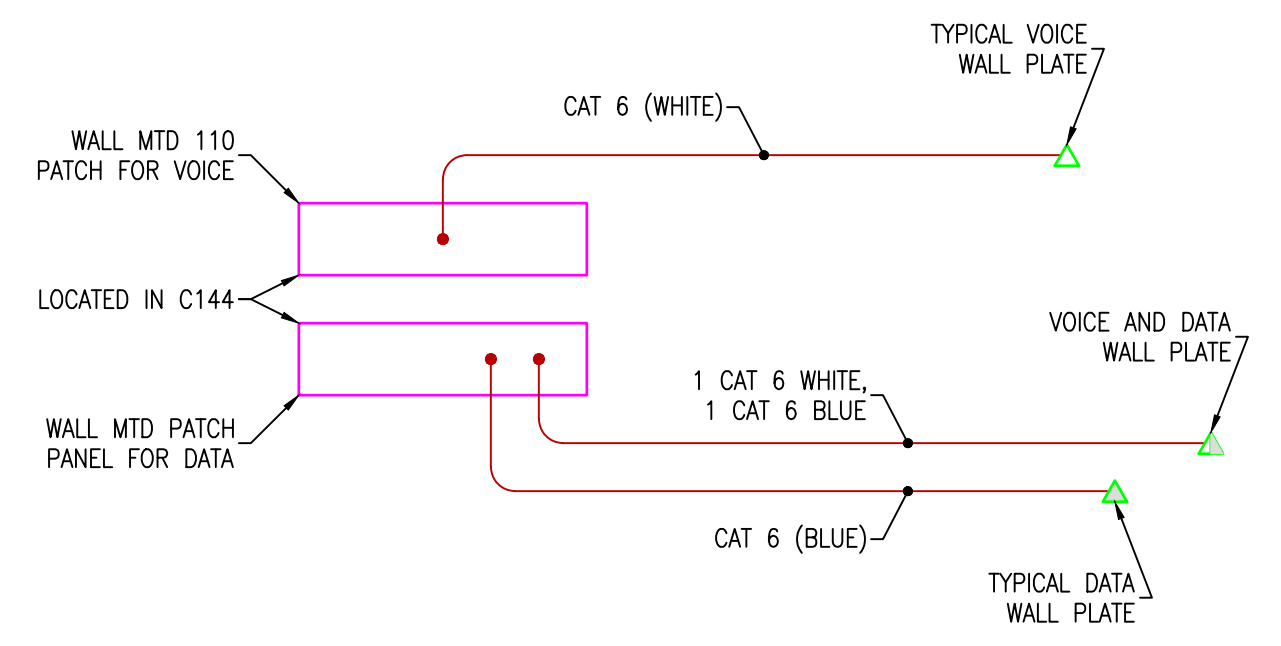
TYPICAL VOICE WALL PLATE

CAT 6 (WHITE)

WALL MTD 110 PATCH FOR VOICE

LOCATED IN C144

VOICE AND DATA WALL PLATE

1 CAT 6 WHITE, 1 CAT 6 BLUE

WALL MTD PATCH PANEL FOR DATA

CAT 6 (BLUE)

TYPICAL DATA WALL PLATE